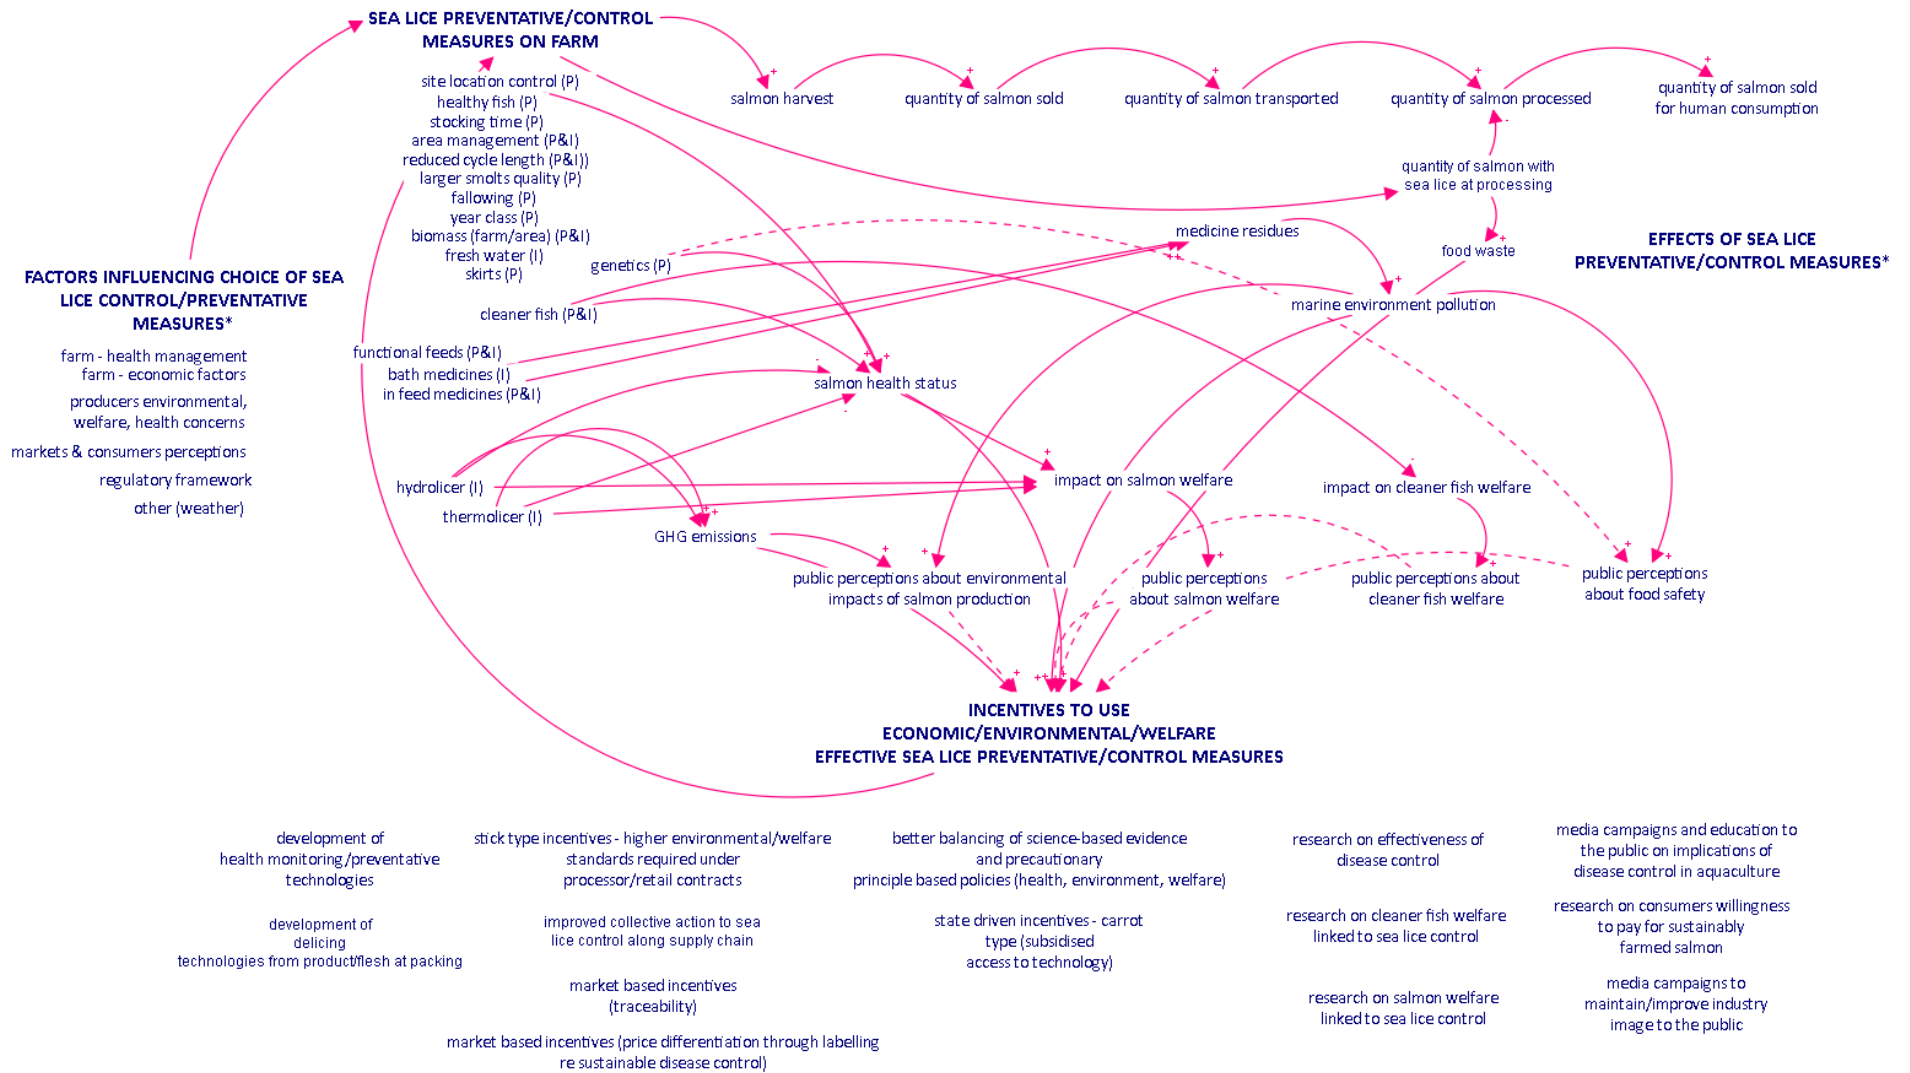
SEA LICE PREVENTATIVE/CONTROL MEASURES ON FARM

site location control (P)
healthy fish (P)
stocking time (P)
area management (P&I)
reduced cycle length (P&I))
larger smolts quality (P)
fallowing (P)
year class (P)
biomass (farm/area) (P&I)
fresh water (I)
skirts (P)

salmon harvest
quantity of salmon sold
quantity of salmon transported
quantity of salmon processed
quantity of salmon sold for human consumption

quantity of salmon with sea lice at processing
food waste
medicine residues
marine environment pollution

EFFECTS OF SEA LICE PREVENTATIVE/CONTROL MEASURES*

FACTORS INFLUENCING CHOICE OF SEA LICE CONTROL/PREVENTATIVE MEASURES*

farm - health management
farm - economic factors
producers environmental, welfare, health concerns
markets & consumers perceptions
regulatory framework
other (weather)

genetics (P)
cleaner fish (P&I)
functional feeds (P&I)
bath medicines (I)
in feed medicines (P&I)

salmon health status
hydrolicer (I)
thermolicer (I)
GHG emissions
impact on salmon welfare
impact on cleaner fish welfare

public perceptions about environmental impacts of salmon production
public perceptions about salmon welfare
public perceptions about cleaner fish welfare
public perceptions about food safety

INCENTIVES TO USE ECONOMIC/ENVIRONMENTAL/WELFARE EFFECTIVE SEA LICE PREVENTATIVE/CONTROL MEASURES

development of health monitoring/preventative technologies

development of delicing technologies from product/flesh at packing

stick type incentives - higher environmental/welfare standards required under processor/retail contracts

improved collective action to sea lice control along supply chain

market based incentives (traceability)

market based incentives (price differentiation through labelling re sustainable disease control)

better balancing of science-based evidence and precautionary principle based policies (health, environment, welfare)

state driven incentives - carrot type (subsidised access to technology)

research on effectiveness of disease control

research on cleaner fish welfare linked to sea lice control

research on salmon welfare linked to sea lice control

media campaigns and education to the public on implications of disease control in aquaculture

research on consumers willingness to pay for sustainably farmed salmon

media campaigns to maintain/improve industry image to the public